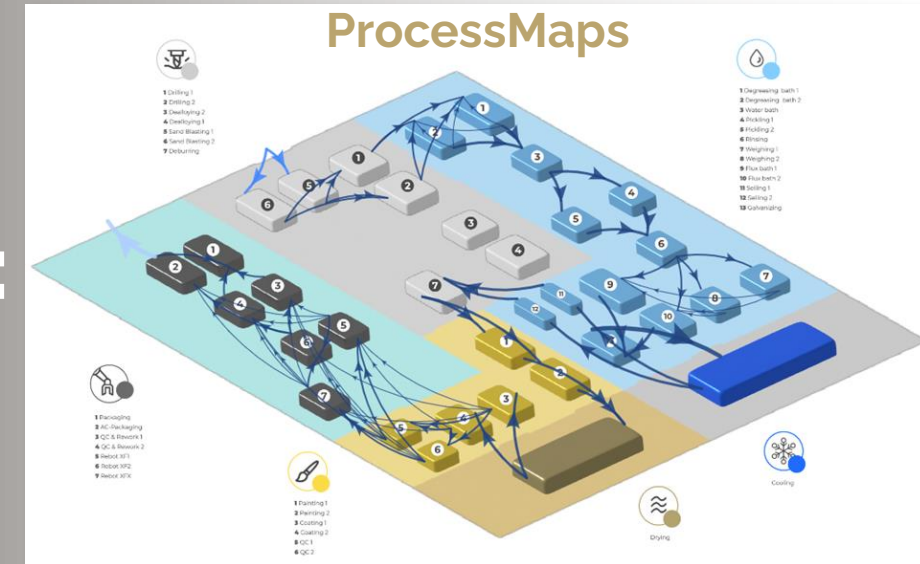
ProcessMaps

1 Drilling 1
2 Drilling 2
3 Dealloying 2
4 Dealloying 1
5 Sand Blasting 1
6 Sand Blasting 2
7 Deburring

1 Degreasing bath 1
2 Degreasing bath 2
3 Water bath
4 Pickling 1
5 Pickling 2
6 Rinsing
7 Weighing 1
8 Weighing 2
9 Flux bath 1
10 Flux bath 2
11 Selling 1
12 Selling 2
13 Galvanizing

1 Packaging
2 AC-Packaging
3 QC & Rework 1
4 QC & Rework 2
5 Robot XF1
6 Robot XF2
7 Robot XFX

1 Painting 1
2 Painting 2
3 Coating 1
4 Coating 2
5 QC 1
6 QC 2

Drying

Cooling

1 2 5 6 3 4 7
1 2 3 4 5 6 7 8 9 10 11 12
1 2 3 4 5 6 7
1 2 3 4 5 6